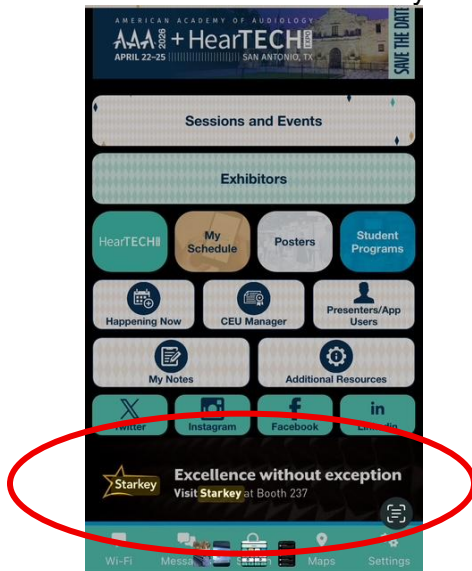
AMERICAN ACADEMY OF AUDIOLOGY
AAA 2026 + HearTECH EXPO
APRIL 22–25 | SAN ANTONIO, TX
SAVE THE DATE

Sessions and Events

Exhibitors

HearTECH

My Schedule

Posters

Student Programs

Happening Now

CEU Manager

Presenters/App Users

My Notes

Additional Resources

Twitter

Instagram

Facebook

LinkedIn

Starkey
Excellence without exception
Visit Starkey at Booth 237

Wi-Fi
Messa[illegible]
Maps
Settings